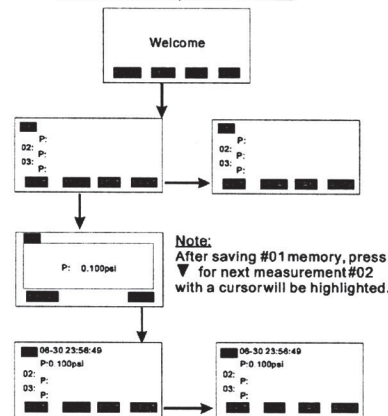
Welcome

P:
02:
P:
03:
P:

P:
02:
P:
03:
P:

P: 0.100psi

Note:
After saving #01 memory, press ▼ for next measurement #02 with a cursorwill be highlighted.

06-30 23:56:49
P:0.100psi
02:
P:
03:
P:

06-30 23:56:49
P:0.100psi
02:
P:
03:
P: